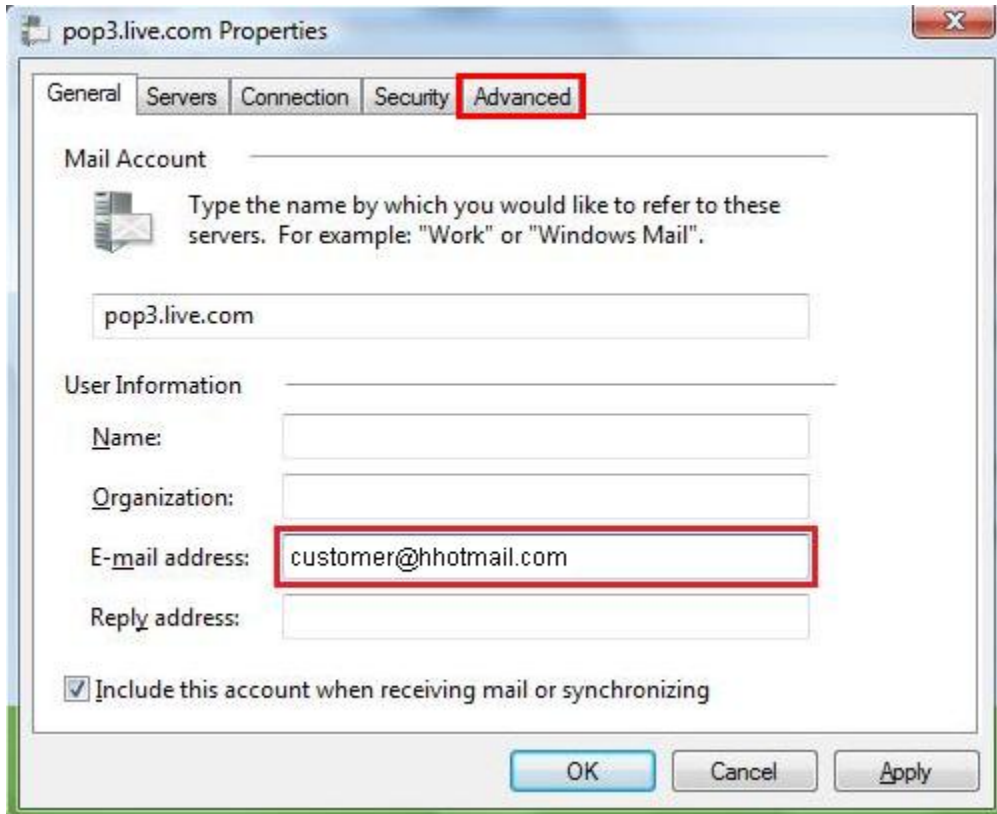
pop3.live.com Properties

General Servers Connection Security Advanced

Mail Account

Type the name by which you would like to refer to these servers. For example: "Work" or "Windows Mail".

pop3.live.com

User Information

Name:

Organization:

E-mail address: customer@hhotmail.com

Reply address:

Include this account when receiving mail or synchronizing

OK Cancel Apply